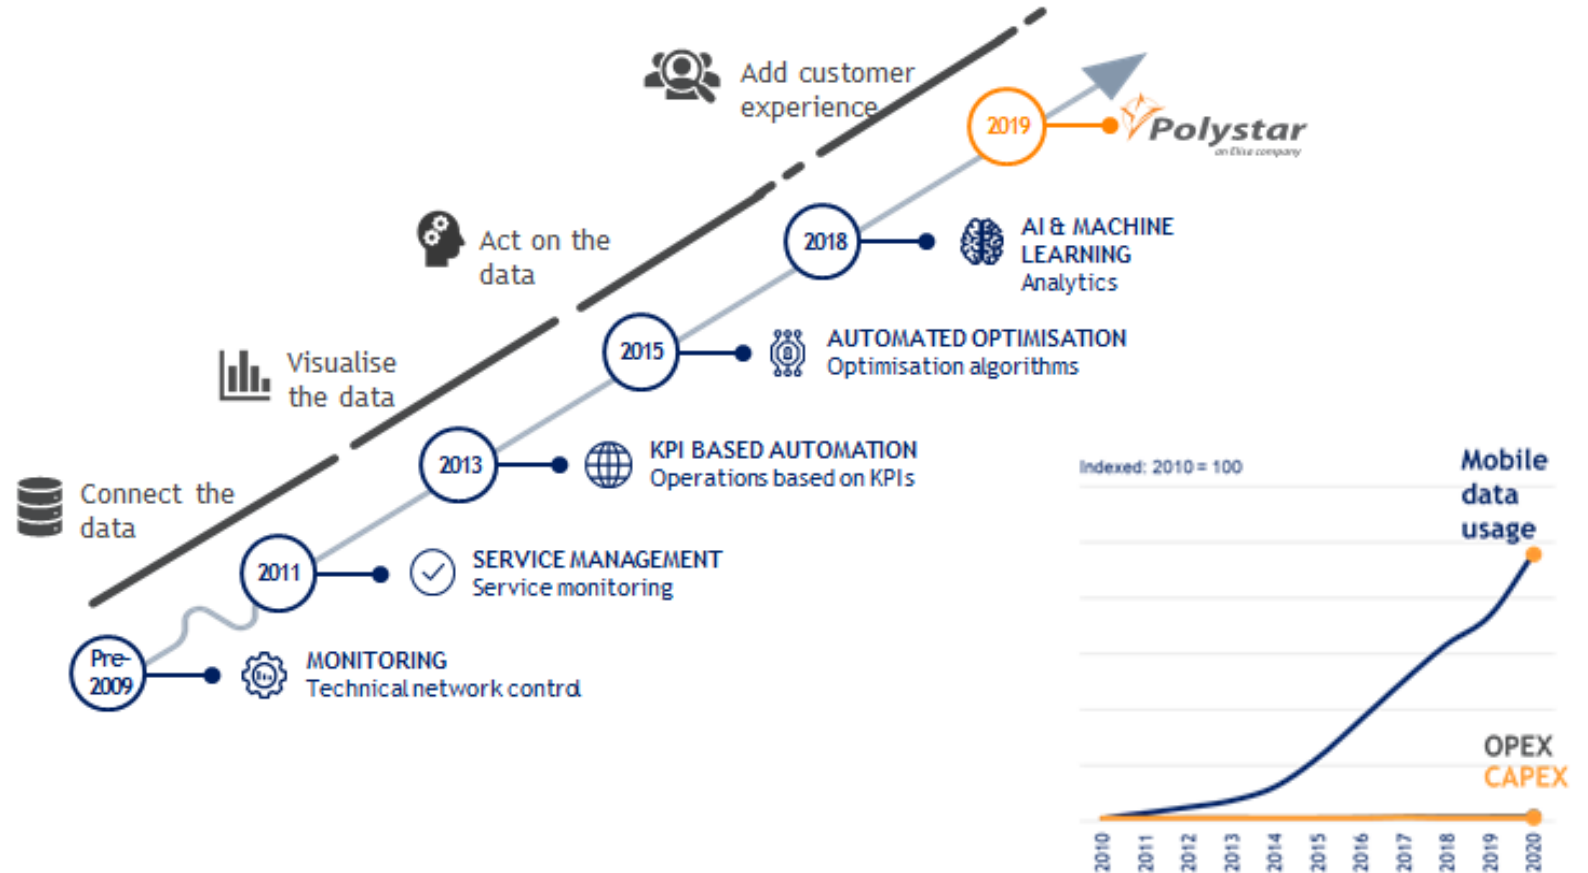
Add customer experience

2019

Polystar
an Elisa company

Act on the data

2018

AI & MACHINE LEARNING
Analytics

2015

AUTOMATED OPTIMISATION
Optimisation algorithms

Visualise the data

2013

KPI BASED AUTOMATION
Operations based on KPIs

Connect the data

2011

SERVICE MANAGEMENT
Service monitoring

Pre-2009

MONITORING
Technical network control

Indexed: 2010 = 100

Mobile data usage

OPEX
CAPEX

2010
2011
2012
2013
2014
2015
2016
2017
2018
2019
2020